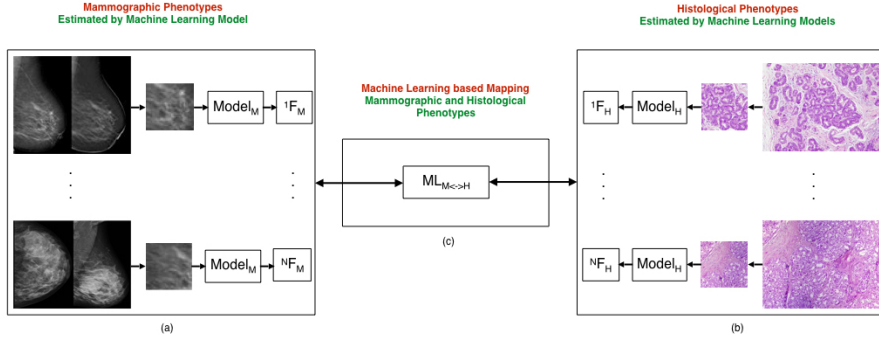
Mammographic Phenotypes
Estimated by Machine Learning Model

Histological Phenotypes
Estimated by Machine Learning Models

Machine Learning based Mapping
Mammographic and Histological Phenotypes

Model$_M$ $^1F_M$

Model$_M$ $^NF_M$

ML$_{M<->H}$

$^1F_H$ Model$_H$

$^NF_H$ Model$_H$

(a)

(c)

(b)